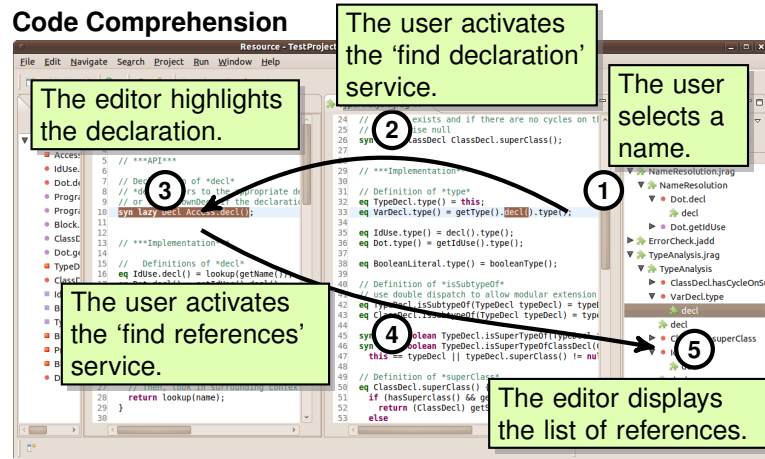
Code Comprehension

The user activates the 'find declaration' service.

The user selects a name.

The editor highlights the declaration.

The user activates the 'find references' service.

The editor displays the list of references.

1
2
3
4
5

Resource - TestProject

File Edit Navigate Search Project Run Window Help

Access
IdUse.
Dot.de
Progra
Progra
Block.
ClassD
Dot.ge
TypeD
ClassD

5 // ***API***
// Definitions of *decl*
// *decl* refers to the appropriate de
// or UnknownDecl if the declaratio
10 syn lazy Decl Access.decl();

// ***Implementation***

// Definitions of *decl*
eq IdUse.decl() = lookup(getName());

// then, look in surrounding contex
28 return lookup(name);
29 }

24 // exists and if there are no cycles on th
25 // else null
26 syn ClassDecl ClassDecl.superClass();

// ***Implementation***

// Definition of *type*
eq TypeDecl.type() = this;
eq VarDecl.type() = getType().decl().type();

eq IdUse.type() = decl().type();
eq Dot.type() = getIdUse().type();

eq BooleanLiteral.type() = booleanType();

// Definition of *isSubtypeOf*
// use double dispatch to allow modular extension
42 syn boolean TypeDecl.isSubtypeOf(TypeDecl typeDecl) = typeD
syn boolean ClassDecl.isSubtypeOf(TypeDecl typeDecl) = type
syn boolean TypeDecl.isSuperTypeOf(TypeDecl typeDecl) =
syn boolean TypeDecl.isSuperTypeOfClassDecl(ClassDecl
this == typeDecl || typeDecl.superClass() != nul

// Definition of *superClass*
eq ClassDecl.superClass() {
if (hasSuperClass() && get
return (ClassDecl) getS
else

NameResolution.jrag
NameResolution
Dot.decl
decl
Dot.getIdUse
ErrorCheck.jadd
TypeAnalysis.jrag
TypeAnalysis
ClassDecl.hasCycleOnS
VarDecl.type
decl
decl
superClass